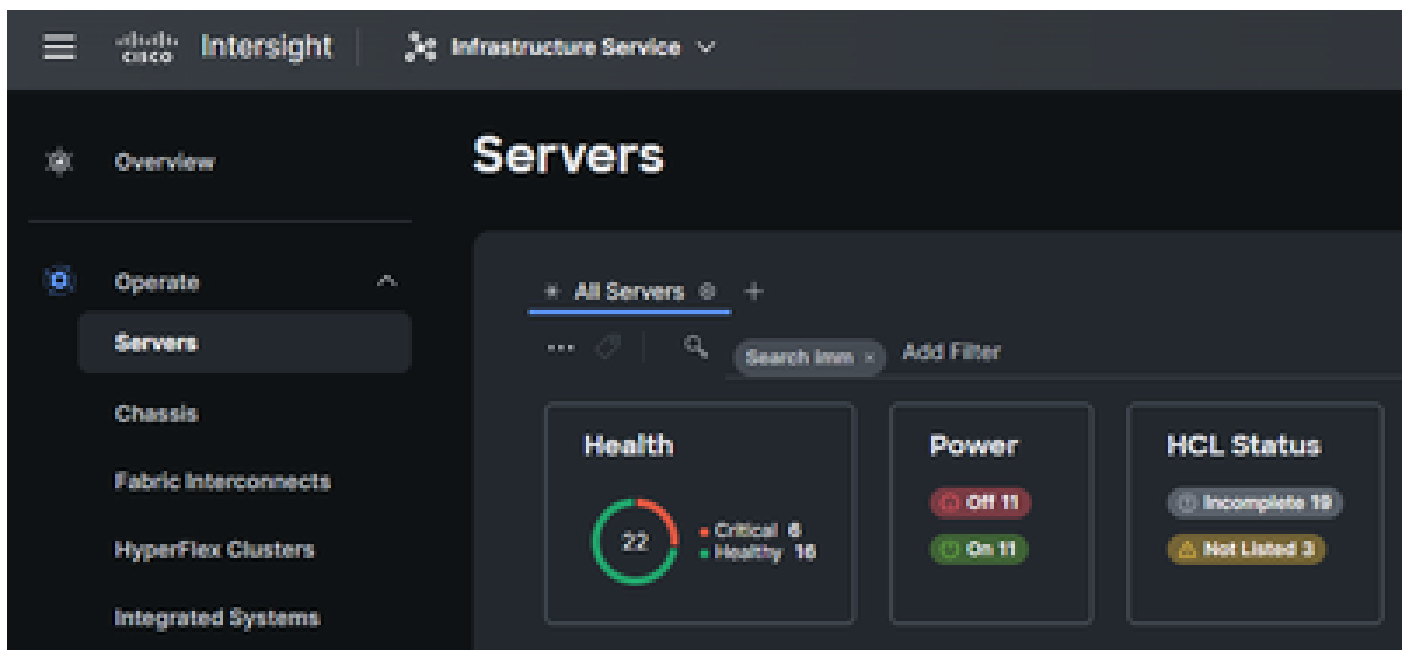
cisco Intersight

Infrastructure Service

Overview

Operate

Servers

Chassis

Fabric Interconnects

HyperFlex Clusters

Integrated Systems

Servers

All Servers +

Search Imm ×

Add Filter

Health

22

Critical 6

Healthy 16

Power

Off 11

On 11

HCL Status

Incomplete 19

Not Listed 3